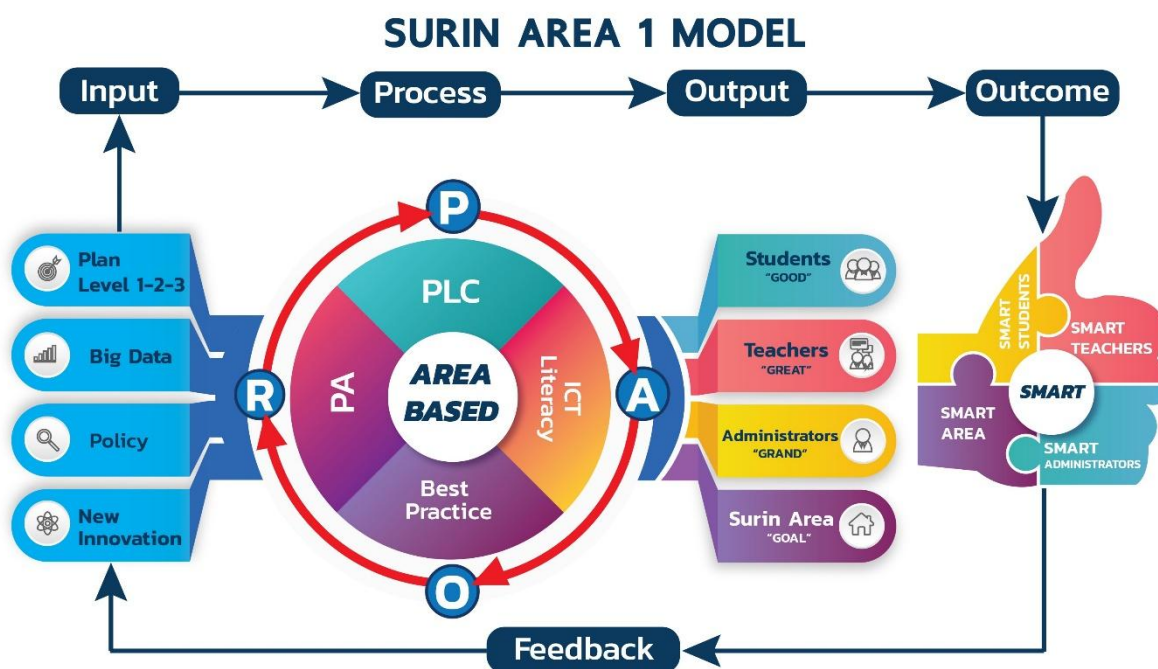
SURIN AREA 1 MODEL

Input

Process

Output

Outcome

Plan Level 1-2-3

Big Data

Policy

New Innovation

P

R

A

O

PLC

PA

AREA BASED

ICT Literacy

Best Practice

Students "GOOD"

Teachers "GREAT"

Administrators "GRAND"

Surin Area "GOAL"

SMART STUDENTS

SMART TEACHERS

SMART

SMART AREA

SMART ADMINISTRATORS

Feedback